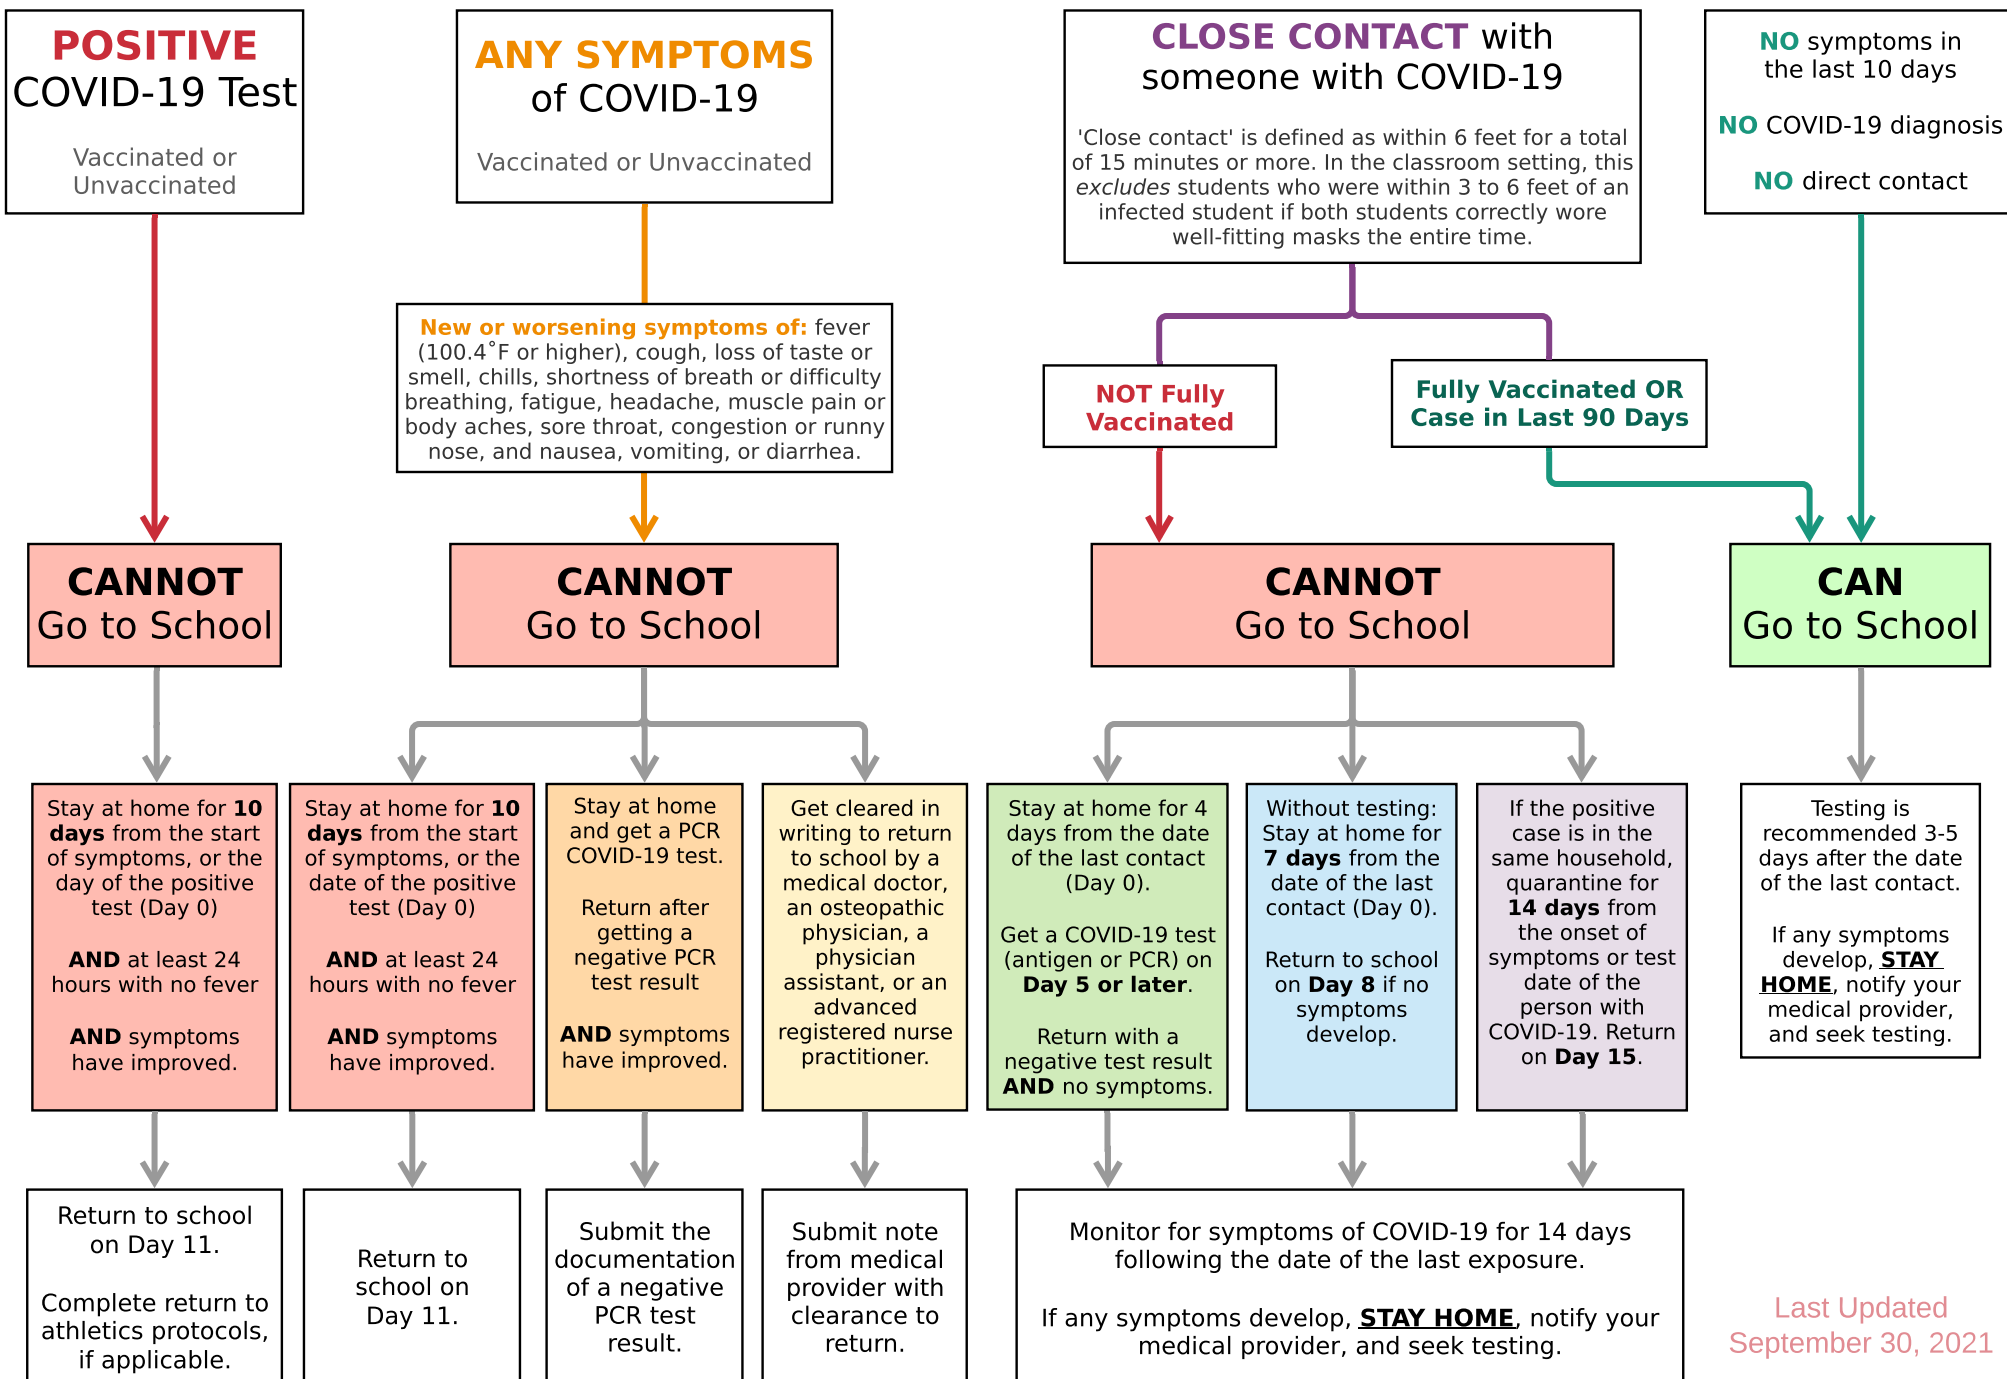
POSITIVE COVID-19 Test

Vaccinated or Unvaccinated

ANY SYMPTOMS of COVID-19

Vaccinated or Unvaccinated

CLOSE CONTACT with someone with COVID-19

'Close contact' is defined as within 6 feet for a total of 15 minutes or more. In the classroom setting, this *excludes* students who were within 3 to 6 feet of an infected student if both students correctly wore well-fitting masks the entire time.

NO symptoms in the last 10 days

NO COVID-19 diagnosis

NO direct contact

New or worsening symptoms of: fever (100.4˚F or higher), cough, loss of taste or smell, chills, shortness of breath or difficulty breathing, fatigue, headache, muscle pain or body aches, sore throat, congestion or runny nose, and nausea, vomiting, or diarrhea.

NOT Fully Vaccinated

Fully Vaccinated OR Case in Last 90 Days

CANNOT Go to School

CANNOT Go to School

CANNOT Go to School

CAN Go to School

Stay at home for **10 days** from the start of symptoms, or the day of the positive test (Day 0)

**AND** at least 24 hours with no fever

**AND** symptoms have improved.

Stay at home for **10 days** from the start of symptoms, or the date of the positive test (Day 0)

**AND** at least 24 hours with no fever

**AND** symptoms have improved.

Stay at home and get a PCR COVID-19 test.

Return after getting a negative PCR test result

**AND** symptoms have improved.

Get cleared in writing to return to school by a medical doctor, an osteopathic physician, a physician assistant, or an advanced registered nurse practitioner.

Stay at home for 4 days from the date of the last contact (Day 0).

Get a COVID-19 test (antigen or PCR) on **Day 5 or later**.

Return with a negative test result **AND** no symptoms.

Without testing: Stay at home for **7 days** from the date of the last contact (Day 0).

Return to school on **Day 8** if no symptoms develop.

If the positive case is in the same household, quarantine for **14 days** from the onset of symptoms or test date of the person with COVID-19. Return on **Day 15**.

Testing is recommended 3-5 days after the date of the last contact.

If any symptoms develop, **STAY HOME**, notify your medical provider, and seek testing.

Return to school on Day 11.

Complete return to athletics protocols, if applicable.

Return to school on Day 11.

Submit the documentation of a negative PCR test result.

Submit note from medical provider with clearance to return.

Monitor for symptoms of COVID-19 for 14 days following the date of the last exposure.

If any symptoms develop, **STAY HOME**, notify your medical provider, and seek testing.

Last Updated September 30, 2021